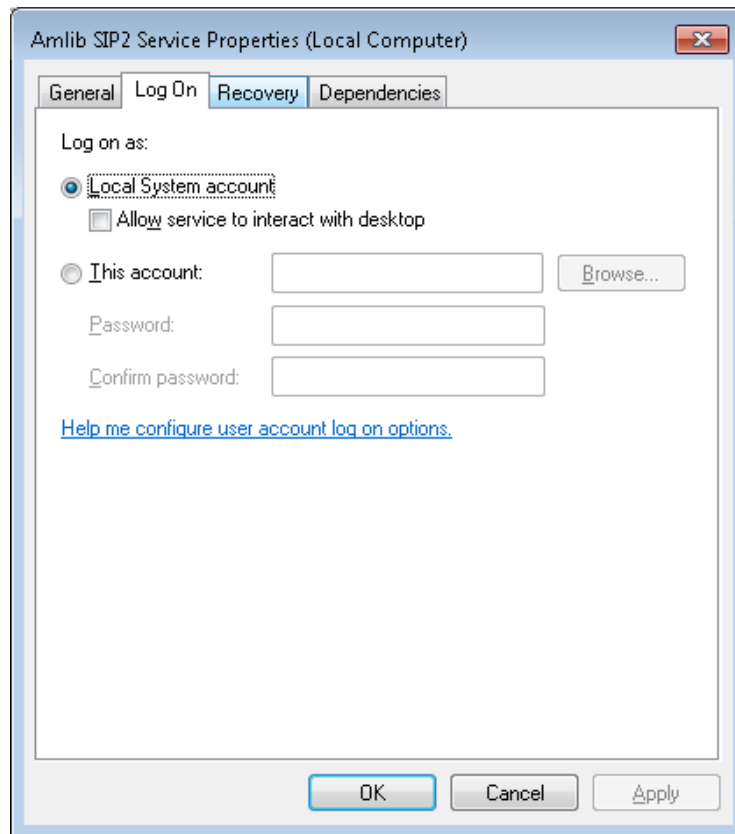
Amlib SIP2 Service Properties (Local Computer)

General | Log On | Recovery | Dependencies

Log on as:

Local System account

Allow service to interact with desktop

This account:

Browse...

Password:

Confirm password:

Help me configure user account log on options.

OK

Cancel

Apply